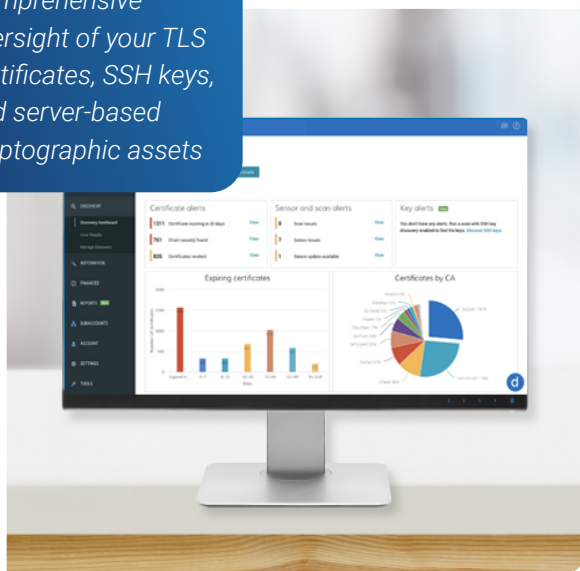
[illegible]prehensive
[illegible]ersight of your TLS
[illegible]tificates, SSH keys,
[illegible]d server-based
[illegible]ptographic assets

DISCOVERY
Discovery Dashboard
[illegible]
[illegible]
AUTOMATION
FINANCES
REPORTS
SUBACCOUNTS
ACCOUNT
SETTINGS
TOOLS

Certificate alerts
1311 Certificates expiring in 30 days View
761 Chain issue(s) found View
805 Certificates revoked View

Sensor and scan alerts
6 Scan issues View
7 Sensor issues View
1 Sensor update available View

Key alerts
You don't have any alerts. Run a scan with SSH key discovery enabled to find the keys. Discover SSH keys

Expiring certificates

Certificates by CA

d